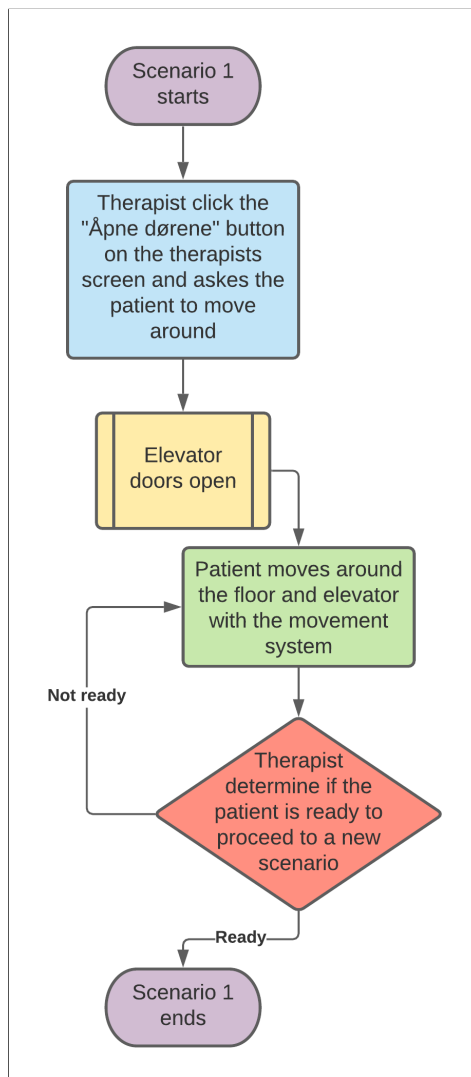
Scenario 1 starts

Therapist click the "Åpne dørene" button on the therapists screen and askes the patient to move around

Elevator doors open

Patient moves around the floor and elevator with the movement system

Not ready

Therapist determine if the patient is ready to proceed to a new scenario

Ready

Scenario 1 ends